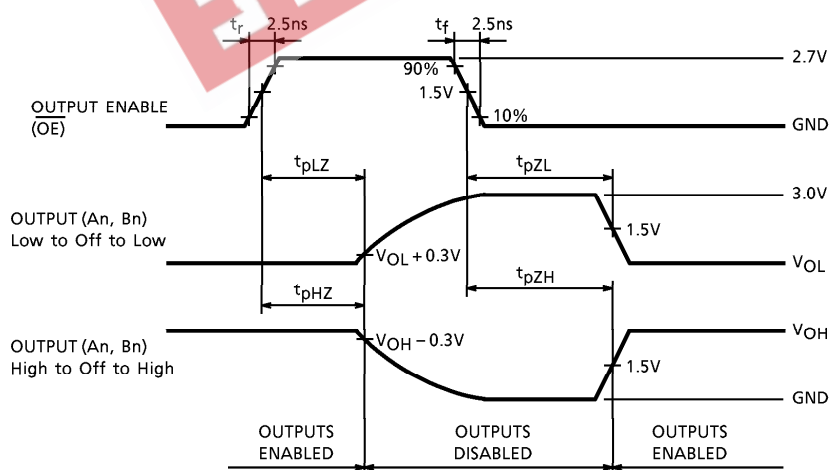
$t_r$ 2.5ns
$t_f$ 2.5ns
2.7V
90%
1.5V
10%
OUTPUT ENABLE $(\overline{OE})$
GND
$t_{pLZ}$
$t_{pZL}$
3.0V
OUTPUT (An, Bn) Low to Off to Low
1.5V
$V_{OL} + 0.3V$
$V_{OL}$
$t_{pHZ}$
$t_{pZH}$
$V_{OH}$
OUTPUT (An, Bn) High to Off to High
$V_{OH} - 0.3V$
1.5V
GND
OUTPUTS ENABLED
OUTPUTS DISABLED
OUTPUTS ENABLED